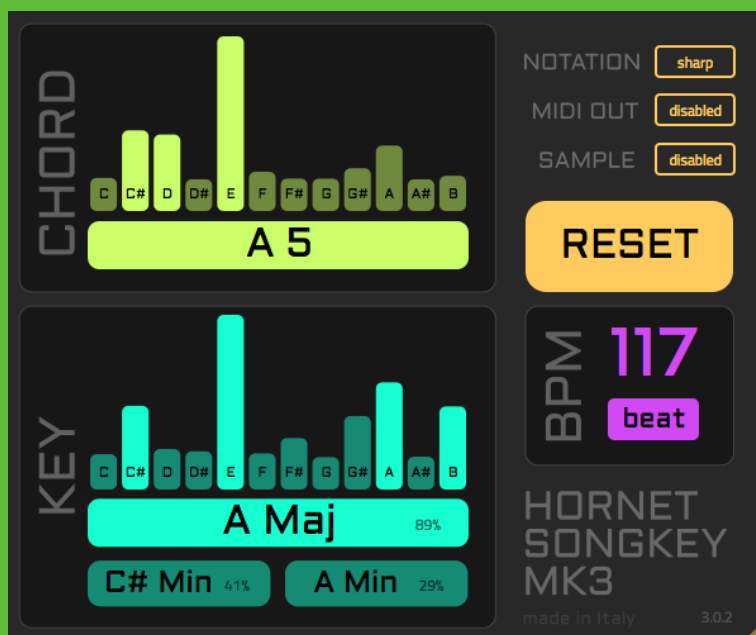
CHORD

C C# D D# E F F# G G# A A# B

A 5

KEY

C C# D D# E F F# G G# A A# B

A Maj 89%

C# Min 41%

A Min 29%

NOTATION sharp

MIDI OUT disabled

SAMPLE disabled

RESET

BPM 117

beat

HORNET SONGKEY MK3

made in Italy

3.0.2